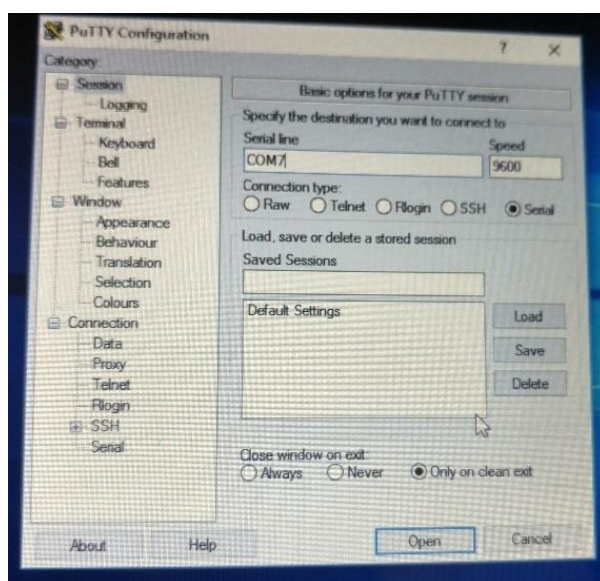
PuTTY Configuration

? ×

Category:

Session
Logging
Terminal
Keyboard
Bell
Features
Window
Appearance
Behaviour
Translation
Selection
Colours
Connection
Data
Proxy
Telnet
Rlogin
SSH
Serial

Basic options for your PuTTY session

Specify the destination you want to connect to

Serial line
COM7

Speed
9600

Connection type:
Raw Telnet Rlogin SSH Serial

Load, save or delete a stored session

Saved Sessions

Default Settings

Load

Save

Delete

Close window on exit:
Always Never Only on clean exit

About

Help

Open

Cancel